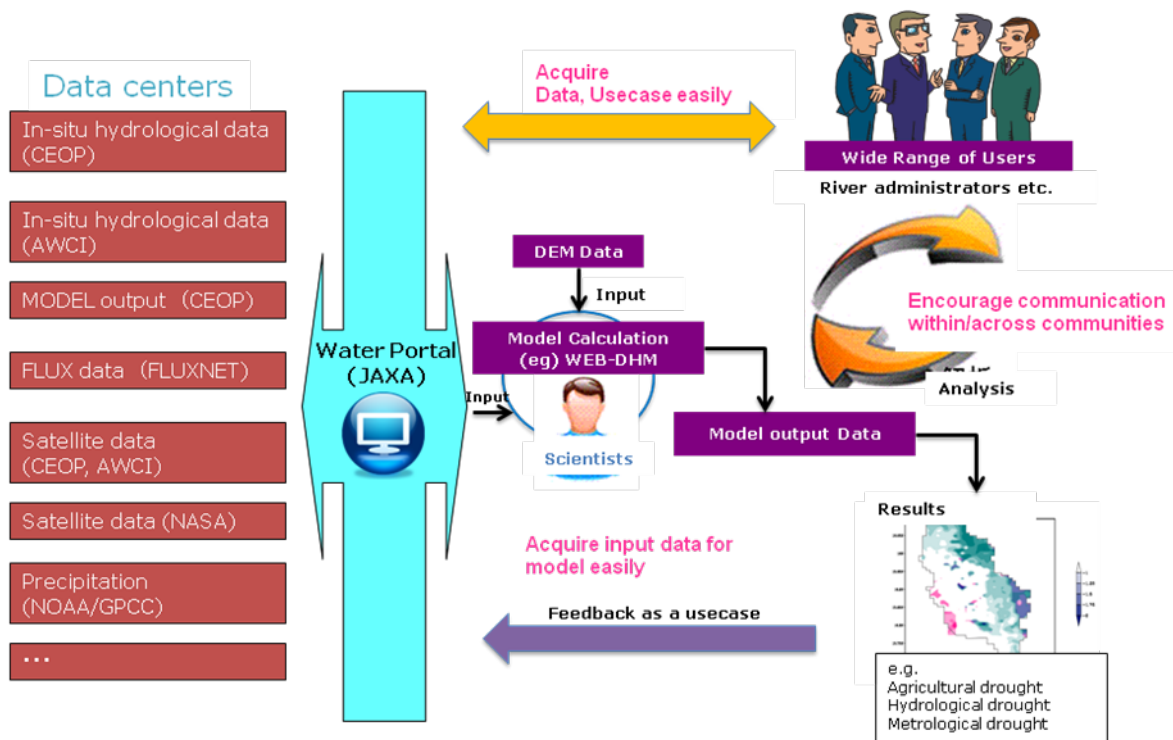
Data centers

In-situ hydrological data (CEOP)

In-situ hydrological data (AWCI)

MODEL output (CEOP)

FLUX data (FLUXNET)

Satellite data (CEOP, AWCI)

Satellite data (NASA)

Precipitation (NOAA/GPCC)

...

Water Portal (JAXA)

Acquire Data, Usecase easily

Wide Range of Users

River administrators etc.

Encourage communication within/across communities

Analysis

DEM Data

Input

Model Calculation (eg) WEB-DHM

Input

Scientists

Model output Data

Results

Acquire input data for model easily

Feedback as a usecase

e.g.
Agricultural drought
Hydrological drought
Metrological drought